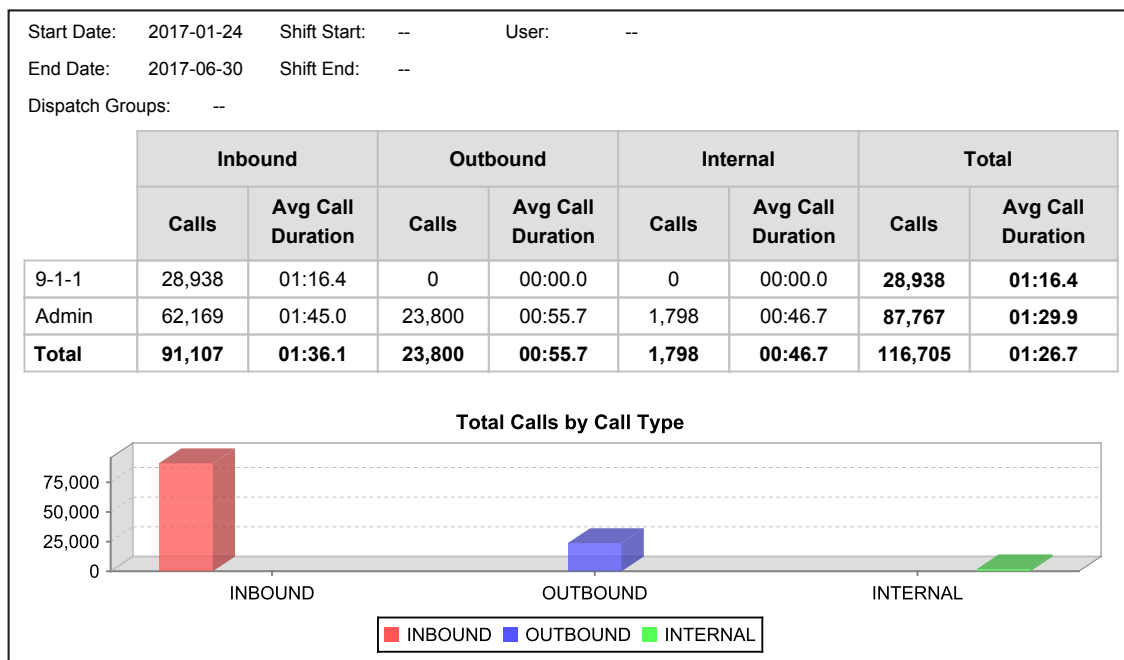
Start Date: 2017-01-24 Shift Start: -- User: --

End Date: 2017-06-30 Shift End: --

Dispatch Groups: --

| | Inbound | | Outbound | | Internal | | Total | |
|---|---|---|---|---|---|---|---|---|
| | Calls | Avg Call Duration | Calls | Avg Call Duration | Calls | Avg Call Duration | Calls | Avg Call Duration |
| 9-1-1 | 28,938 | 01:16.4 | 0 | 00:00.0 | 0 | 00:00.0 | **28,938** | **01:16.4** |
| Admin | 62,169 | 01:45.0 | 23,800 | 00:55.7 | 1,798 | 00:46.7 | **87,767** | **01:29.9** |
| **Total** | **91,107** | **01:36.1** | **23,800** | **00:55.7** | **1,798** | **00:46.7** | **116,705** | **01:26.7** |

Total Calls by Call Type

75,000
50,000
25,000
0

INBOUND OUTBOUND INTERNAL

INBOUND OUTBOUND INTERNAL